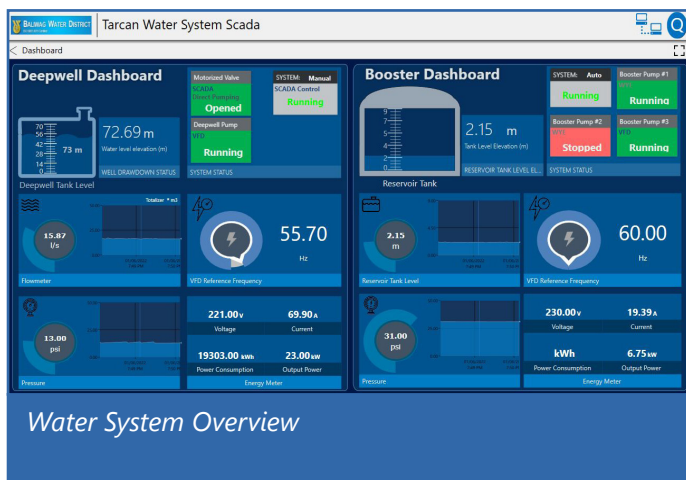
BALIWAG WATER DISTRICT
Tarcan Water System Scada

Dashboard

Deepwell Dashboard

70
56
42
28
14
0
73 m
72.69 m
Water level elevation (m)
Deepwell Tank Level
WELL DRAWDOWN STATUS

Motorized Valve
SCADA
Opened
Deepwell Pump
VFD
Running
SYSTEM: Manual
SCADA Control
Running
SYSTEM STATUS

Totalizer
15.87 l/s
Flowmeter

55.70
Hz
VFD Reference Frequency

13.00 psi
Pressure

221.00 V
Voltage
69.90 A
Current
19303.00 kWh
Power Consumption
23.00 kW
Output Power
Energy Meter

Booster Dashboard

9
7
5
3
2
0
2.15 m
Tank Level Elevation (m)
Reservoir Tank
RESERVOIR TANK LEVEL EL...

SYSTEM: Auto
Running
Booster Pump #1
Running
Booster Pump #2
Stopped
Booster Pump #3
VFD
Running
SYSTEM STATUS

2.15 m
Reservoir Tank Level

60.00
Hz
VFD Reference Frequency

31.00 psi
Pressure

230.00 V
Voltage
19.39 A
Current
kWh
Power Consumption
6.75 kW
Output Power
Energy Meter

Water System Overview